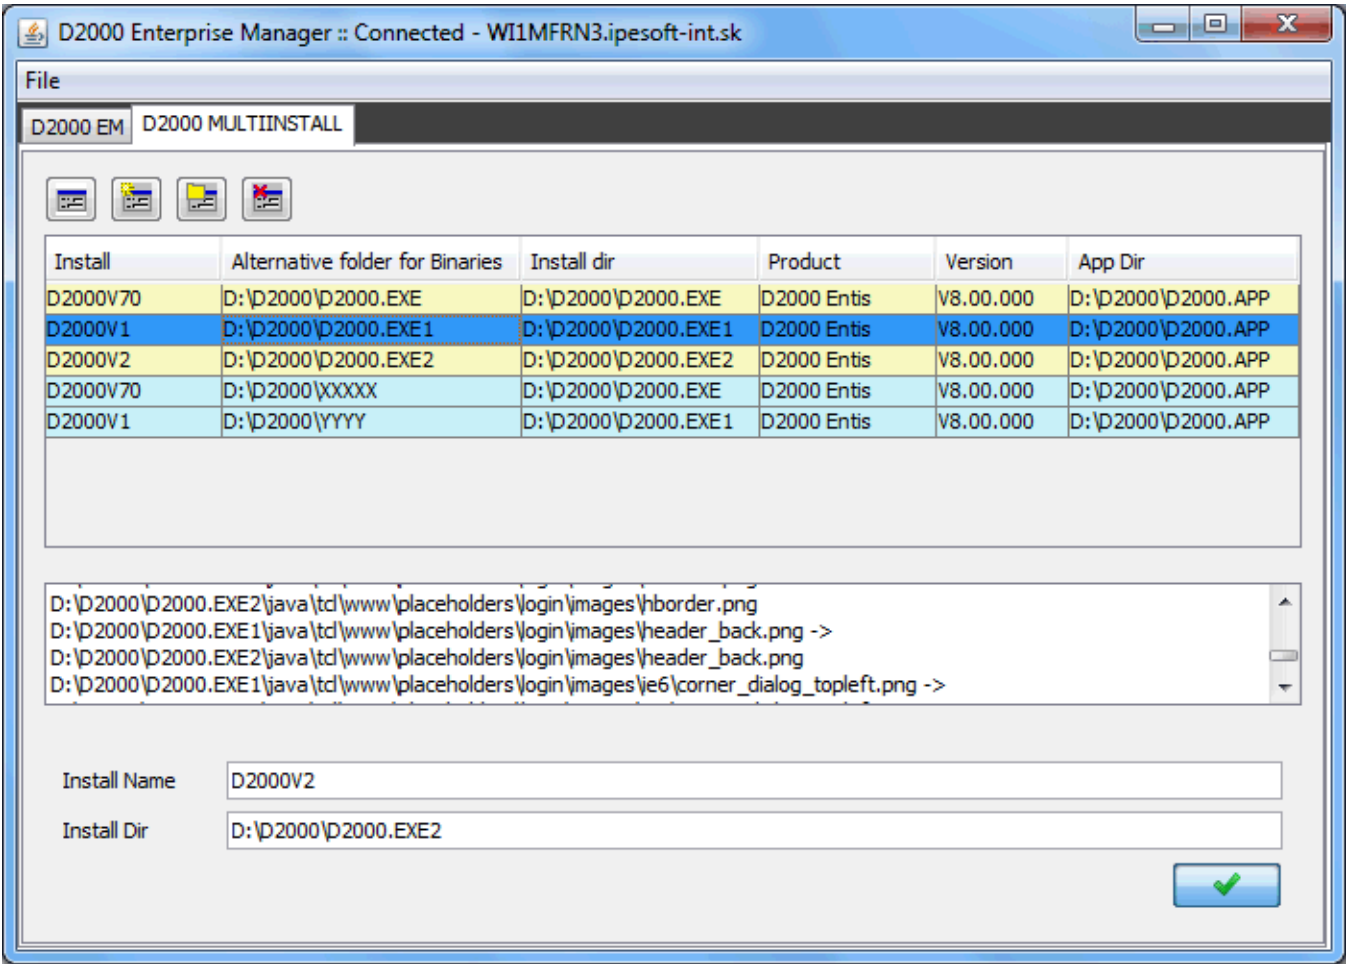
D2000 Enterprise Manager :: Connected - WI1MFRN3.ipesoft-int.sk

File

D2000 EM | D2000 MULTIINSTALL

| Install | Alternative folder for Binaries | Install dir | Product | Version | App Dir |
|---|---|---|---|---|---|
| D2000V70 | D:\D2000\D2000.EXE | D:\D2000\D2000.EXE | D2000 Entis | V8.00.000 | D:\D2000\D2000.APP |
| D2000V1 | D:\D2000\D2000.EXE1 | D:\D2000\D2000.EXE1 | D2000 Entis | V8.00.000 | D:\D2000\D2000.APP |
| D2000V2 | D:\D2000\D2000.EXE2 | D:\D2000\D2000.EXE2 | D2000 Entis | V8.00.000 | D:\D2000\D2000.APP |
| D2000V70 | D:\D2000\XXXXX | D:\D2000\D2000.EXE | D2000 Entis | V8.00.000 | D:\D2000\D2000.APP |
| D2000V1 | D:\D2000\YYYY | D:\D2000\D2000.EXE1 | D2000 Entis | V8.00.000 | D:\D2000\D2000.APP |

D:\D2000\D2000.EXE2\java\tcl\www\placeholders\login\images\hborder.png
D:\D2000\D2000.EXE1\java\tcl\www\placeholders\login\images\header_back.png ->
D:\D2000\D2000.EXE2\java\tcl\www\placeholders\login\images\header_back.png
D:\D2000\D2000.EXE1\java\tcl\www\placeholders\login\images\ie6\corner_dialog_topleft.png ->

Install Name D2000V2
Install Dir D:\D2000\D2000.EXE2